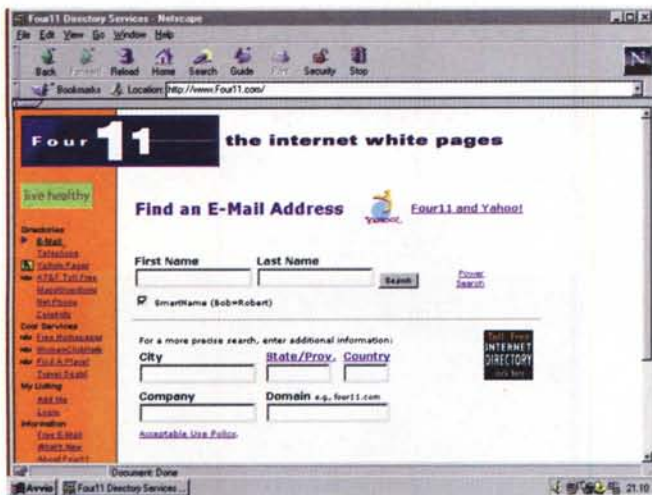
Four11 Directory Services - Netscape

File Edit View Go Window Help

Back Forward Reload Home Search Guide Print Security Stop

Bookmarks Location: http://www.Four11.com/

Four 11 the internet white pages

live healthy

Directories
E-Mail
Telephone
Yellow Pages
AT&T Toll Free
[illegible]
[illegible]
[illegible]
Cool Services
Free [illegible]
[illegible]
Find A Player
Travel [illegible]
My Listing
Add Me
Login
Information
Free E-Mail
What's New
About Four11

Find an E-Mail Address

Four11 and Yahoo!

First Name

Last Name

Search

Power Search

SmartName (Bob=Robert)

For a more precise search, enter additional information:

City

State/Prov.

Country

Toll Free INTERNET DIRECTORY click here

Company

Domain e.g. four11.com

Acceptable Use Policy.

Document: Done

Avvio Four11 Directory Services...

21.10